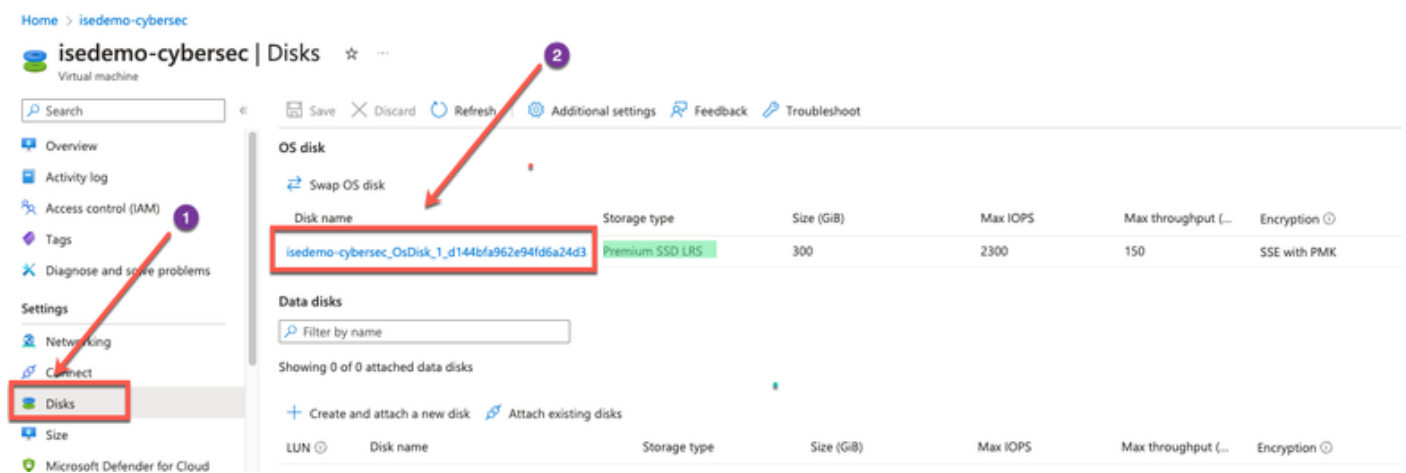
Home > isedemo-cybersec

isedemo-cybersec | Disks ☆ ···
Virtual machine

Search «

Overview
Activity log
Access control (IAM)
Tags
Diagnose and solve problems
Settings
Networking
Connect
Disks
Size
Microsoft Defender for Cloud

1
2

Save Discard Refresh Additional settings Feedback Troubleshoot

OS disk

Swap OS disk

| Disk name | Storage type | Size (GiB) | Max IOPS | Max throughput (... | Encryption ⓘ |
|---|---|---|---|---|---|
| isedemo-cybersec_OsDisk_1_d144bfa962e94fd6a24d3 | Premium SSD LRS | 300 | 2300 | 150 | SSE with PMK |

Data disks

Filter by name

Showing 0 of 0 attached data disks

+ Create and attach a new disk Attach existing disks

| LUN ⓘ | Disk name | Storage type | Size (GiB) | Max IOPS | Max throughput (... | Encryption ⓘ |
|---|---|---|---|---|---|---|